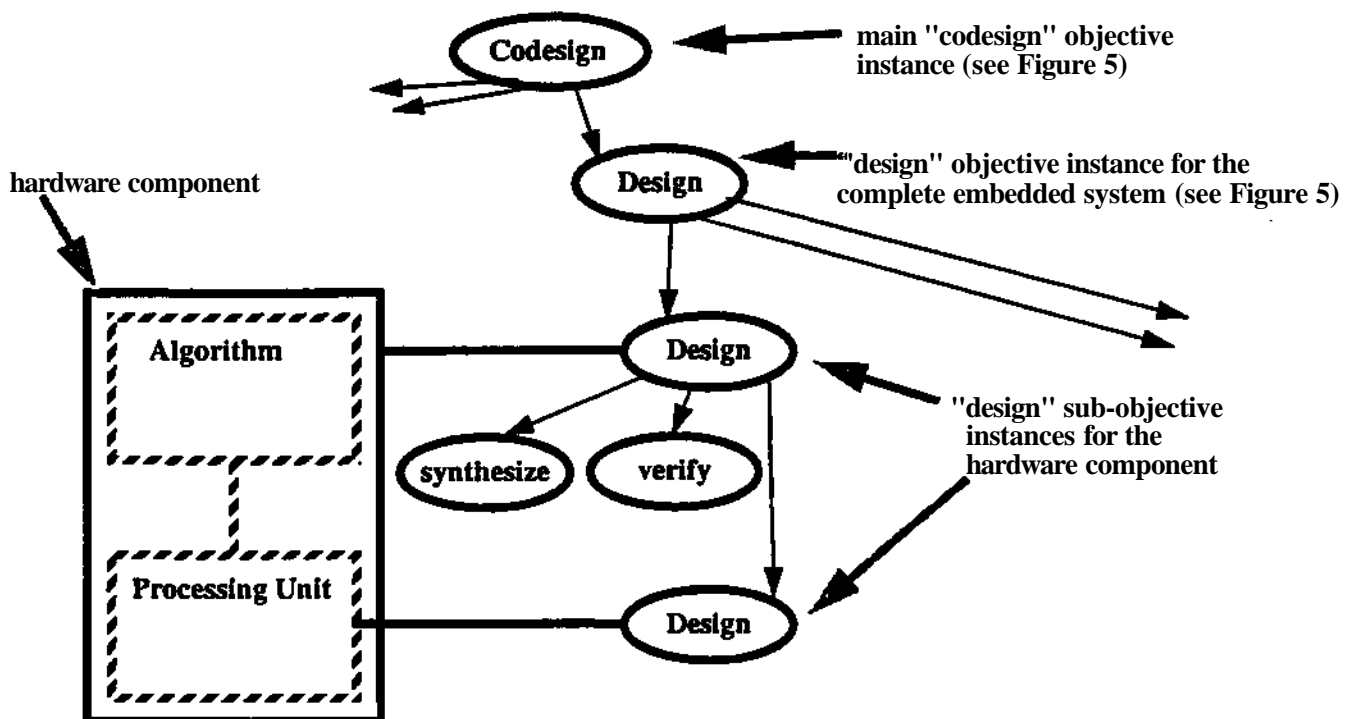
Codesign

main "codesign" objective instance (see Figure 5)

Design

"design" objective instance for the complete embedded system (see Figure 5)

hardware component

Algorithm

Design

"design" sub-objective instances for the hardware component

synthesize

verify

Processing Unit

Design